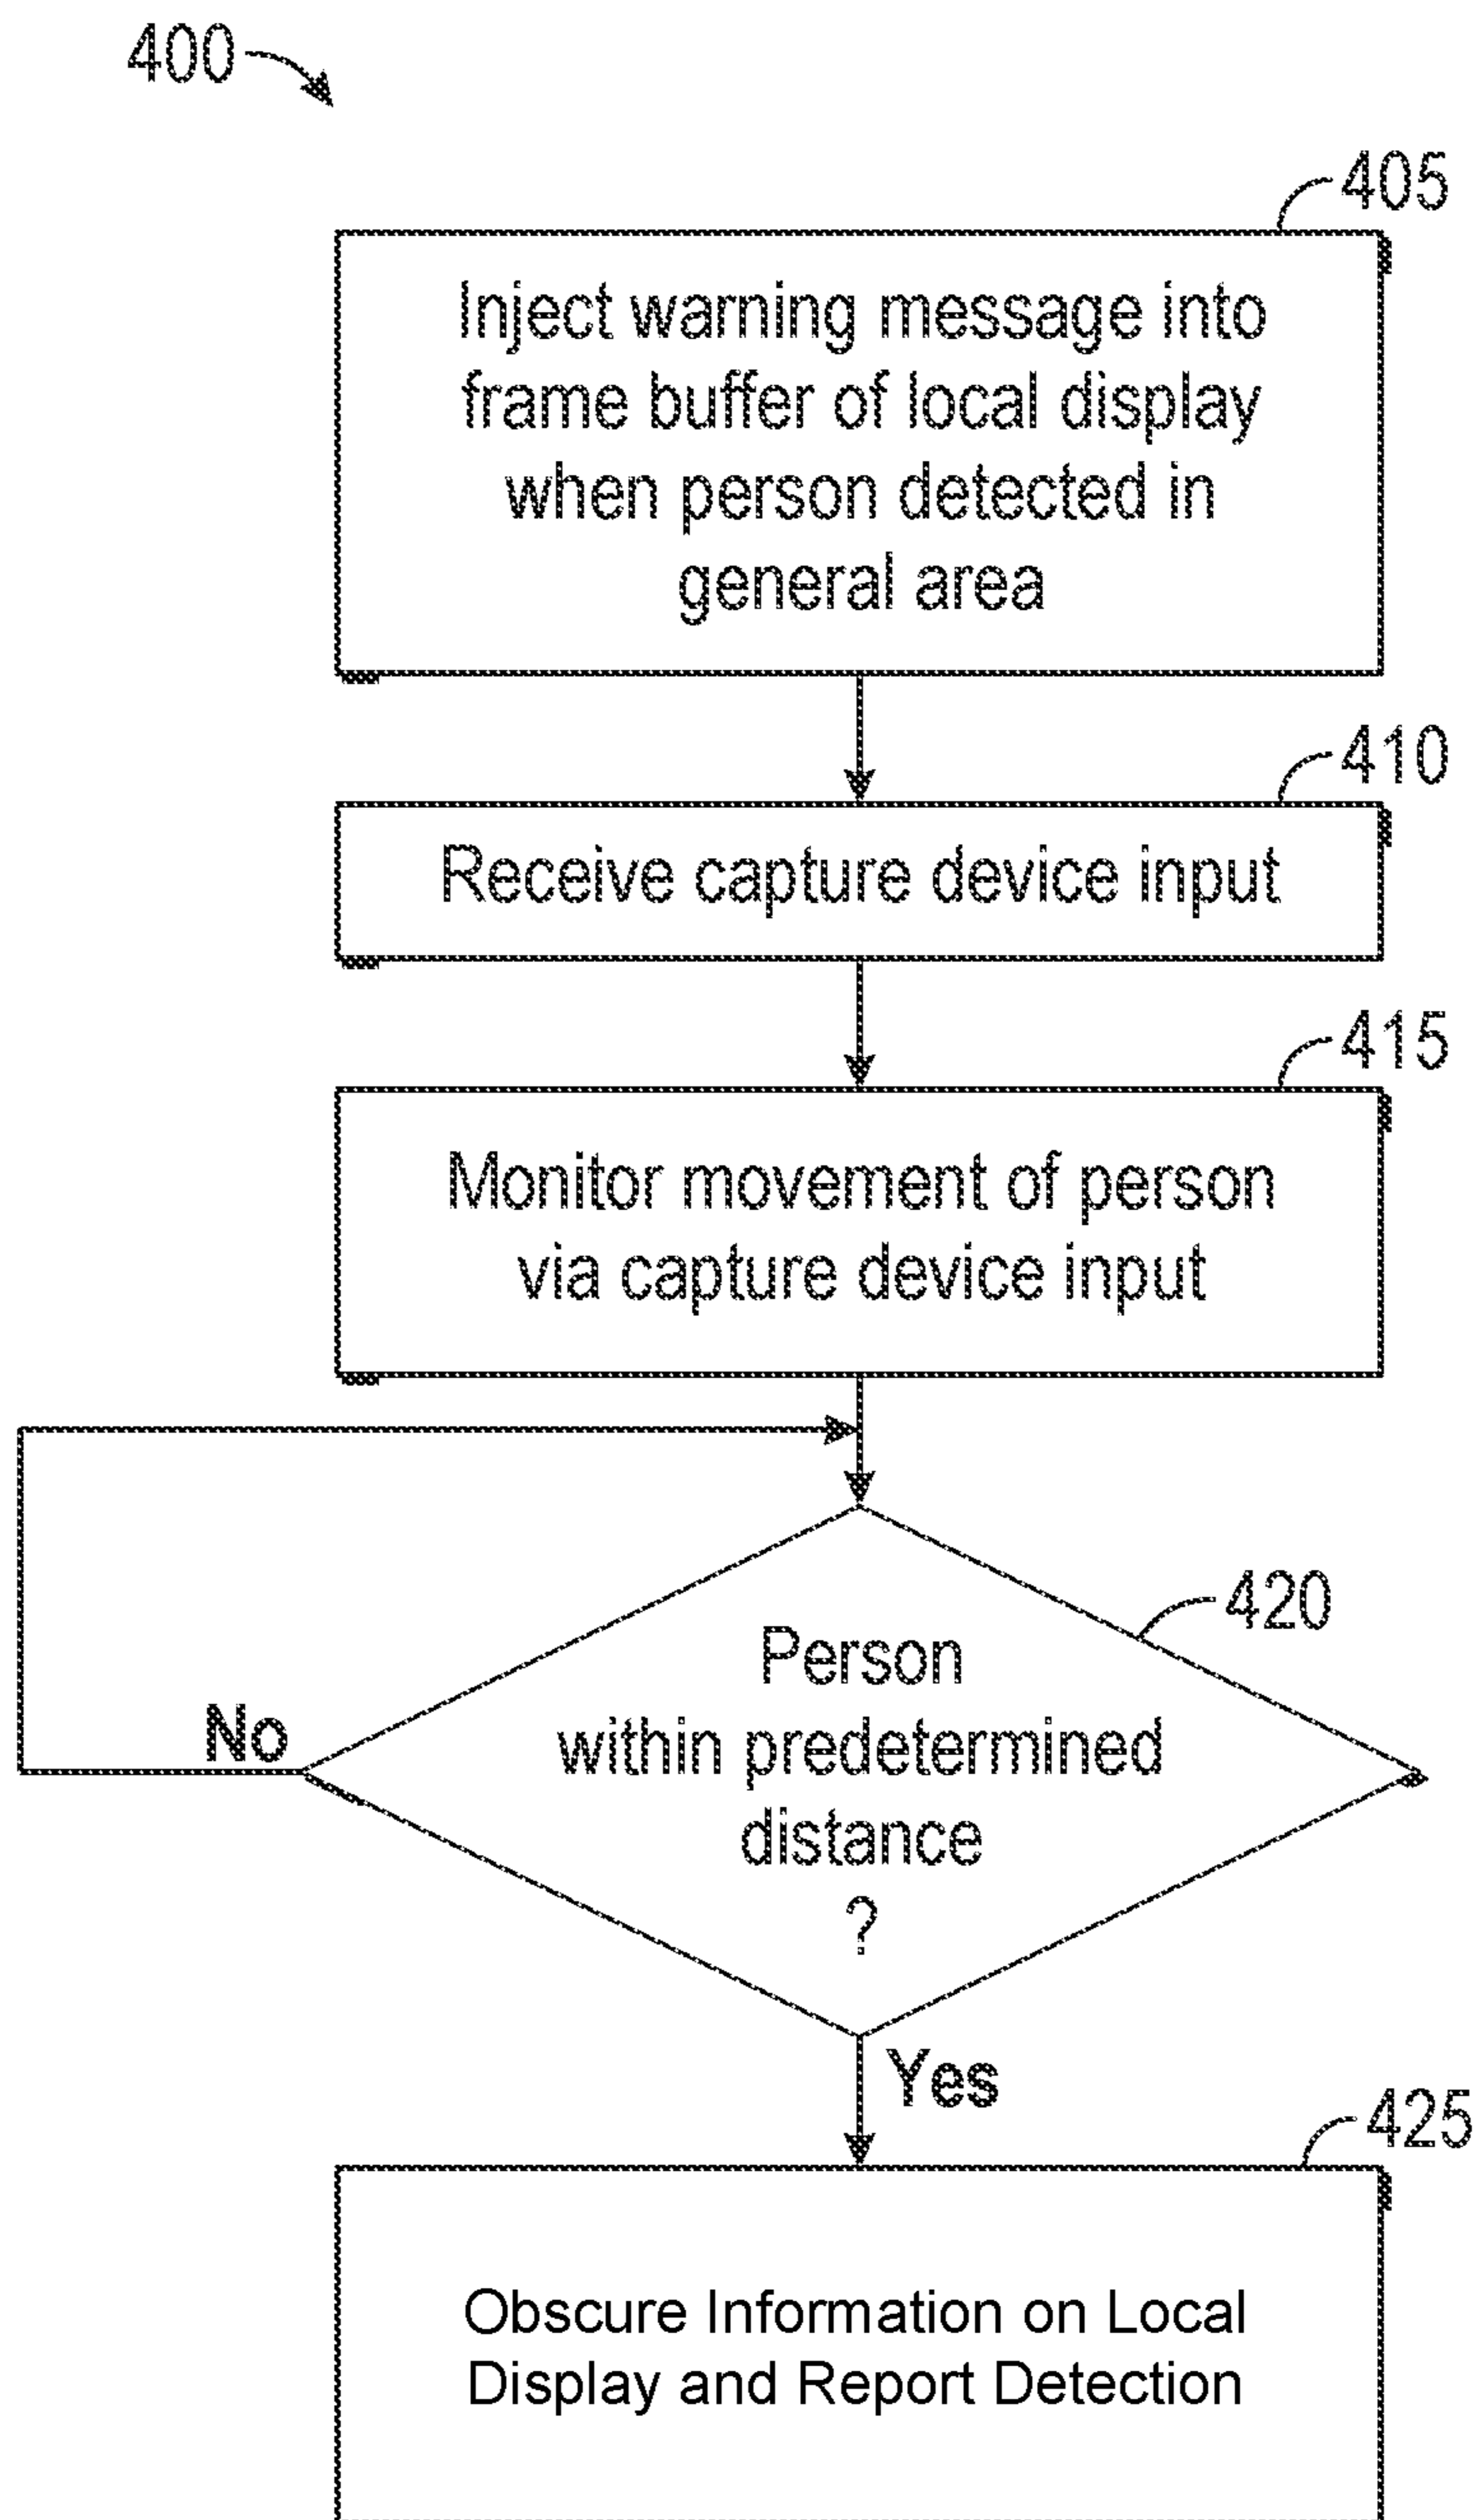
400

405

Inject warning message into frame buffer of local display when person detected in general area

410

Receive capture device input

415

Monitor movement of person via capture device input

420

Person within predetermined distance ?

No

Yes

425

Obscure Information on Local Display and Report Detection